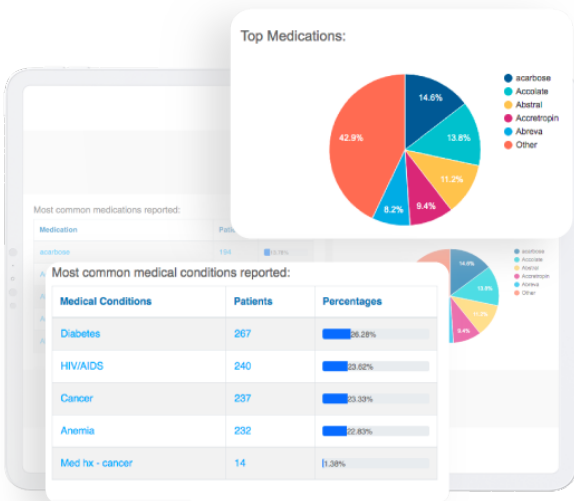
Top Medications:

acarbose
Accolate
Abstral
Accretropin
Abreva
Other

14.6%
13.8%
11.2%
9.4%
8.2%
42.9%

Most common medications reported:

| Medication | Pati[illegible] |
|---|---|
| acarbose | 194 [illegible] |

acarbose
Accolate
Abstral
Accretropin
Abreva
Other

14.6%
13.8%
11.2%
9.4%

Most common medical conditions reported:

| Medical Conditions | Patients | Percentages |
|---|---|---|
| Diabetes | 267 | 26.28% |
| HIV/AIDS | 240 | 23.62% |
| Cancer | 237 | 23.33% |
| Anemia | 232 | 22.83% |
| Med hx - cancer | 14 | 1.38% |